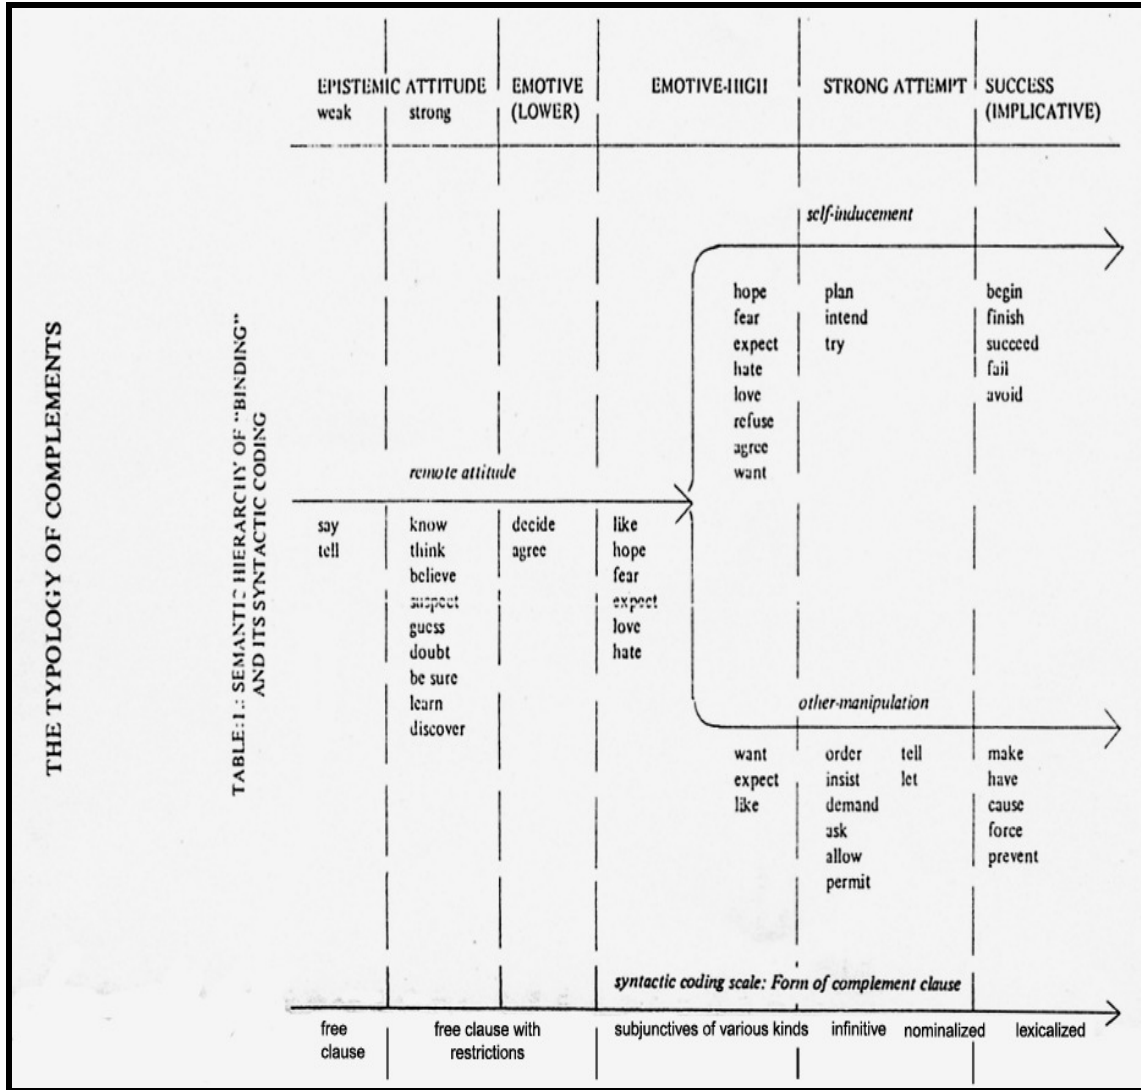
THE TYPOLOGY OF COMPLEMENTS

TABLE 1.: SEMANTIC HIERARCHY OF "BINDING" AND ITS SYNTACTIC CODING

EPISTEMIC ATTITUDE weak strong | EMOTIVE (LOWER) | EMOTIVE-HIGH | STRONG ATTEMPT | SUCCESS (IMPLICATIVE)

self-inducement

hope
fear
expect
hate
love
refuse
agree
want

plan
intend
try

begin
finish
succeed
fail
avoid

remote attitude

say
tell

know
think
believe
suspect
guess
doubt
be sure
learn
discover

decide
agree

like
hope
fear
expect
love
hate

other-manipulation

want
expect
like

order
insist
demand
ask
allow
permit

tell
let

make
have
cause
force
prevent

syntactic coding scale: Form of complement clause

free clause | free clause with restrictions | subjunctives of various kinds | infinitive | nominalized | lexicalized